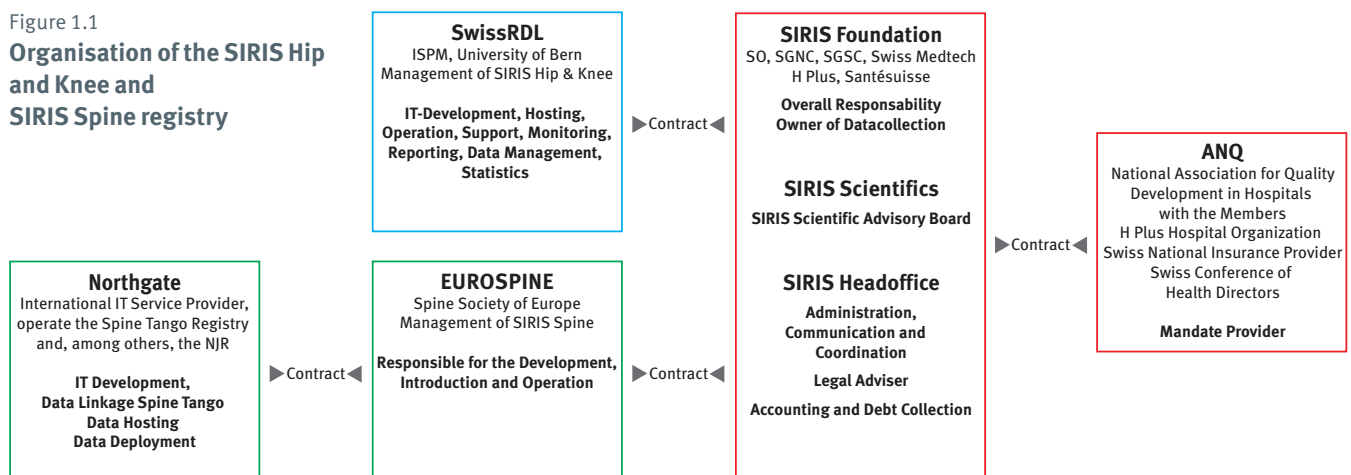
Figure 1.1
**Organisation of the SIRIS Hip and Knee and SIRIS Spine registry**

**SwissRDL**
ISPM, University of Bern
Management of SIRIS Hip & Knee

**IT-Development, Hosting, Operation, Support, Monitoring, Reporting, Data Management, Statistics**

Contract

**SIRIS Foundation**
SO, SGNC, SGSC, Swiss Medtech
H Plus, Santésuisse

**Overall Responsability**
**Owner of Datacollection**

**SIRIS Scientifics**
**SIRIS Scientific Advisory Board**

**SIRIS Headoffice**
**Administration, Communication and Coordination**
**Legal Adviser**
**Accounting and Debt Collection**

Contract

**ANQ**
National Association for Quality Development in Hospitals
with the Members
H Plus Hospital Organization
Swiss National Insurance Provider
Swiss Conference of Health Directors

**Mandate Provider**

**Northgate**
International IT Service Provider, operate the Spine Tango Registry and, among others, the NJR

**IT Development,**
**Data Linkage Spine Tango**
**Data Hosting**
**Data Deployment**

Contract

**EUROSPINE**
Spine Society of Europe
Management of SIRIS Spine

**Responsible for the Development, Introduction and Operation**

Contract